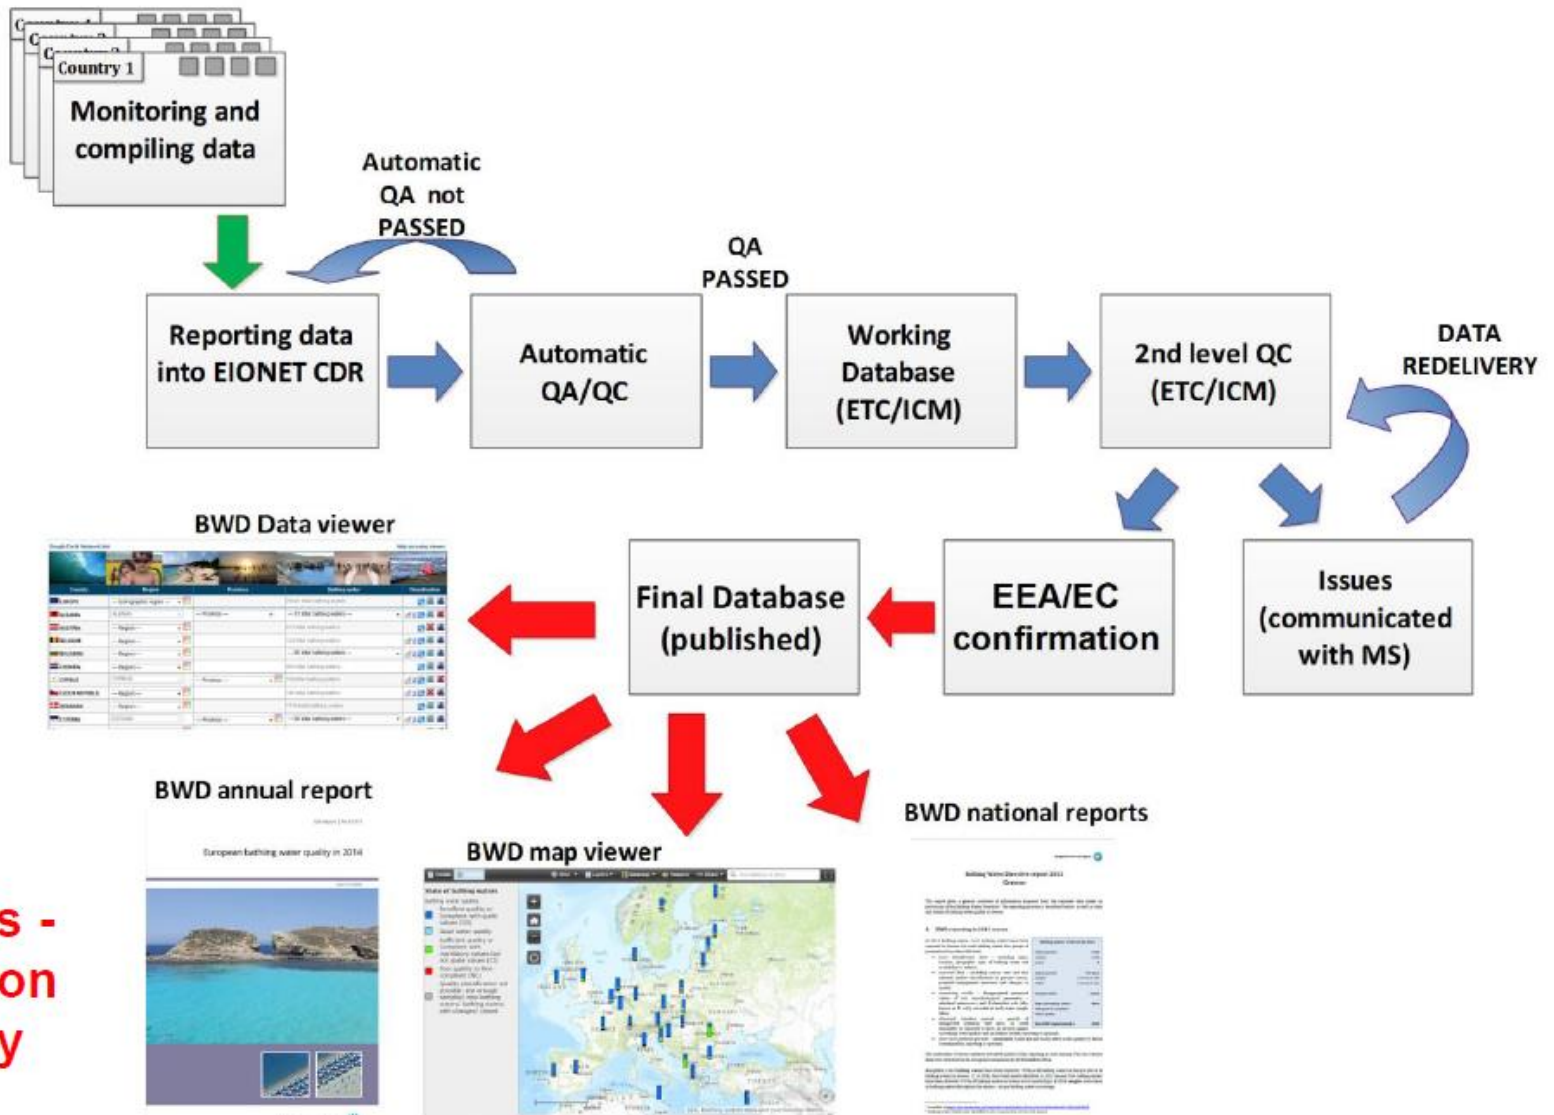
Country 1

Monitoring and compiling data

Automatic QA not PASSED

QA PASSED

Reporting data into EIONET CDR

Automatic QA/QC

Working Database (ETC/ICM)

2nd level QC (ETC/ICM)

DATA REDELIVERY

BWD Data viewer

Final Database (published)

EEA/EC confirmation

Issues (communicated with MS)

BWD annual report

European bathing water quality in 2014

BWD map viewer

BWD national reports

s -
on
y